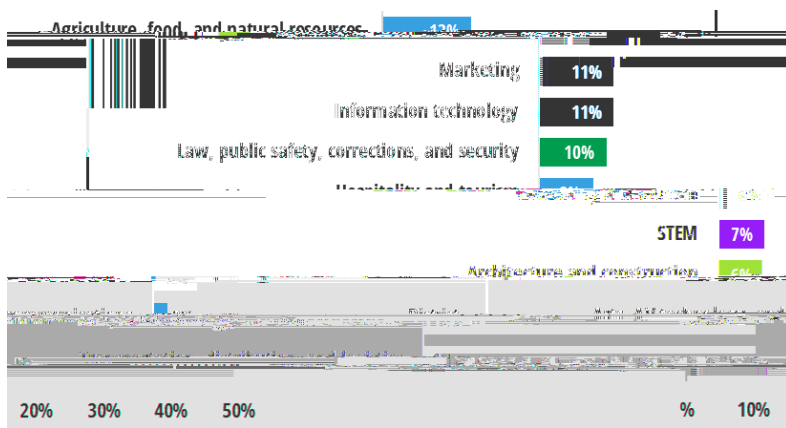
Agriculture, food, and natural resources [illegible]

Marketing 11%

Information technology 11%

Law, public safety, corrections, and security 10%

Hospitality and tourism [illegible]

STEM 7%

Architecture and construction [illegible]

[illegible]

20% 30% 40% 50%

% 10%